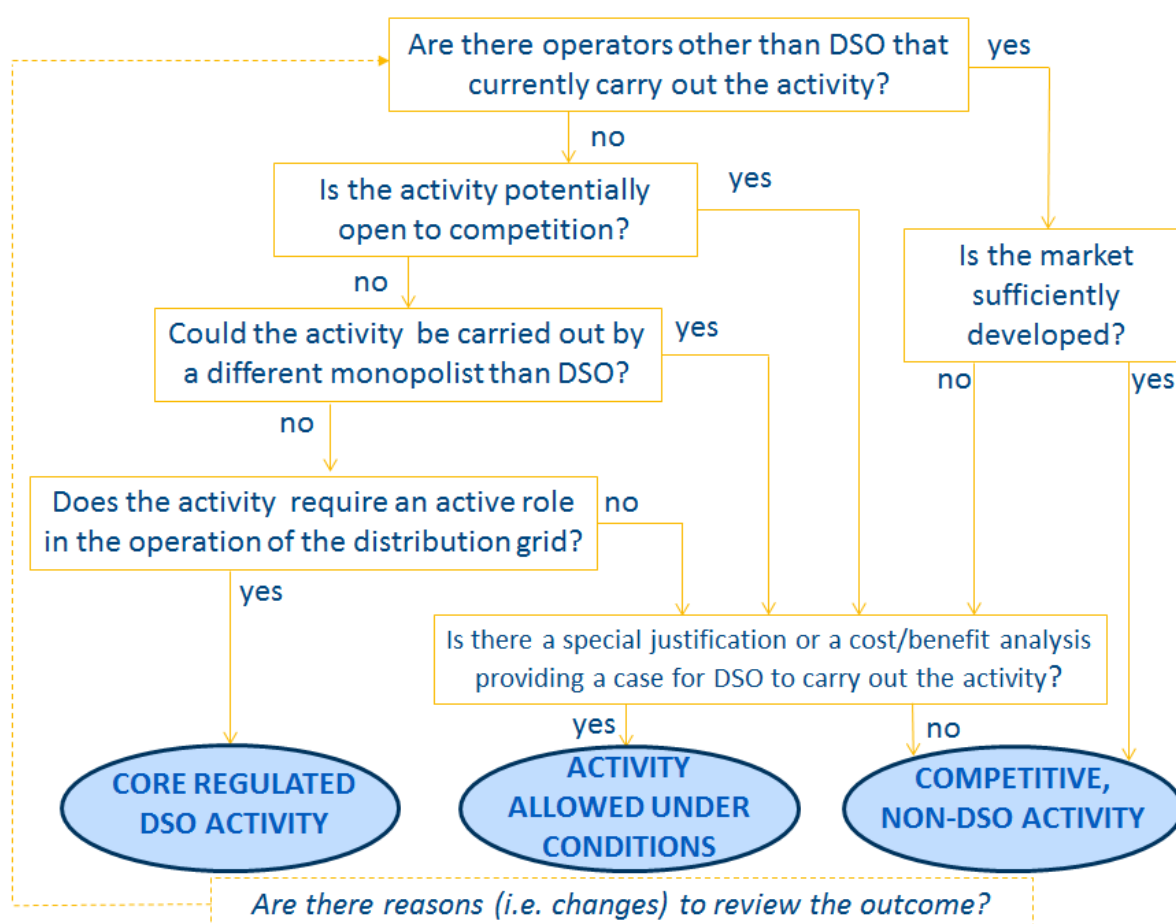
Are there operators other than DSO that currently carry out the activity?

yes

no

Is the activity potentially open to competition?

yes

Is the market sufficiently developed?

no

Could the activity be carried out by a different monopolist than DSO?

yes

no

yes

no

Does the activity require an active role in the operation of the distribution grid?

no

yes

Is there a special justification or a cost/benefit analysis providing a case for DSO to carry out the activity?

yes

no

CORE REGULATED DSO ACTIVITY

ACTIVITY ALLOWED UNDER CONDITIONS

COMPETITIVE, NON-DSO ACTIVITY

Are there reasons (i.e. changes) to review the outcome?